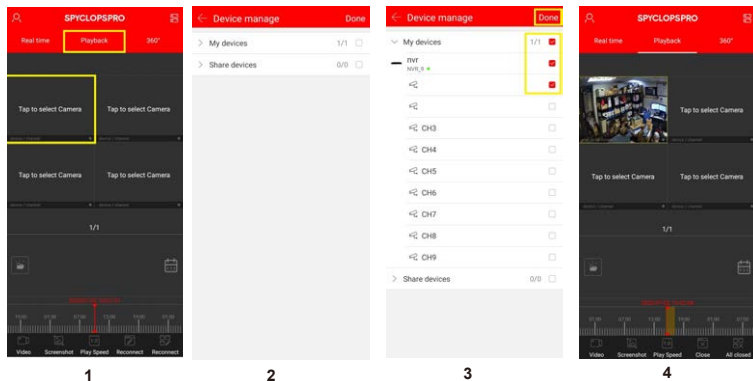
SPYCLOPSPRO
Real time Playback 360°
Tap to select Camera
Tap to select Camera
Tap to select Camera
Tap to select Camera
1/1
Video Screenshot Play Speed Reconnect Reconnect
1

Device manage Done
My devices 1/1
Share devices 0/0
2

Device manage Done
My devices 1/1
nvr
CH3
CH4
CH5
CH6
CH7
CH8
CH9
Share devices 0/0
3

SPYCLOPSPRO
Real time Playback 360°
Tap to select Camera
Tap to select Camera
Tap to select Camera
1/1
Video Screenshot Play Speed Close All closed
4